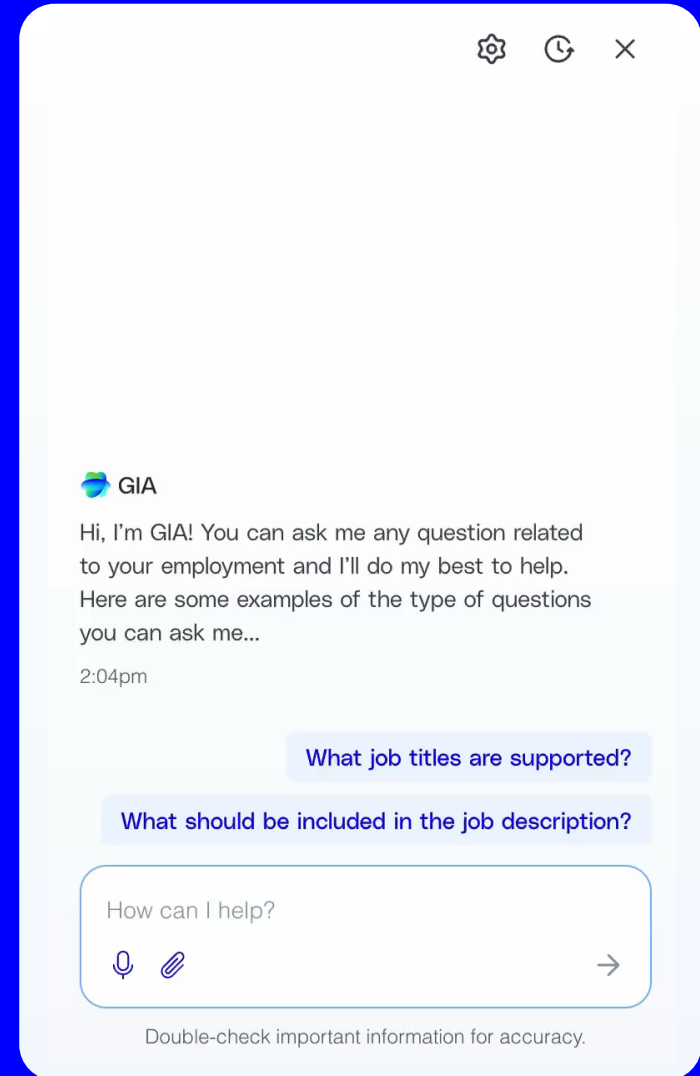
GIA

Hi, I'm GIA! You can ask me any question related to your employment and I'll do my best to help. Here are some examples of the type of questions you can ask me...

2:04pm

What job titles are supported?

What should be included in the job description?

How can I help?

Double-check important information for accuracy.